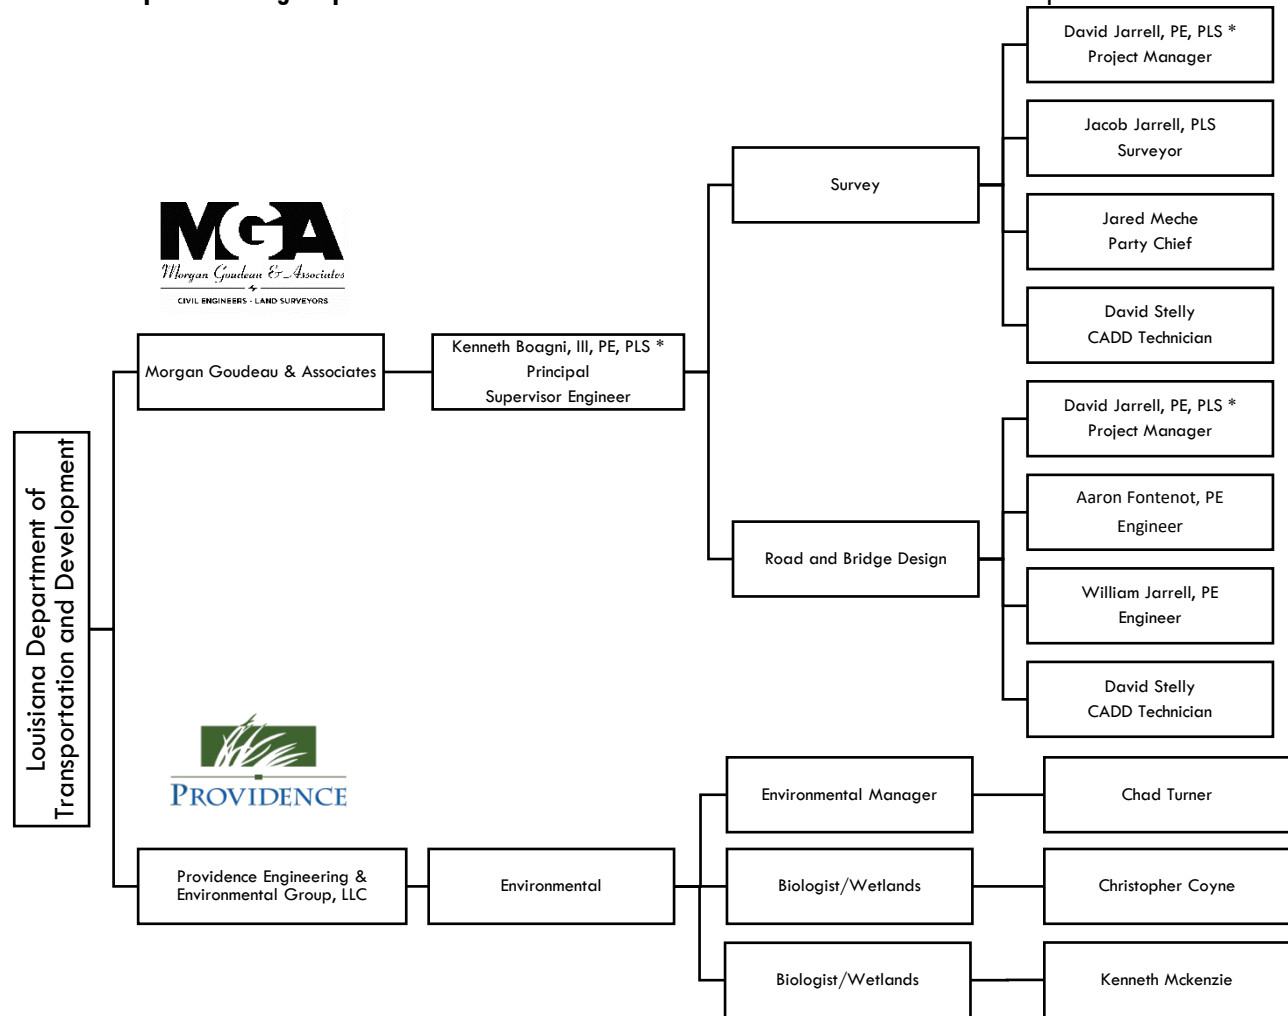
Louisiana Department of Transportation and Development

MGA
Morgan Goudeau & Associates
CIVIL ENGINEERS - LAND SURVEYORS

Morgan Goudeau & Associates

Kenneth Boagni, III, PE, PLS *
Principal
Supervisor Engineer

Survey

David Jarrell, PE, PLS *
Project Manager

Jacob Jarrell, PLS
Surveyor

Jared Meche
Party Chief

David Stelly
CADD Technician

Road and Bridge Design

David Jarrell, PE, PLS *
Project Manager

Aaron Fontenot, PE
Engineer

William Jarrell, PE
Engineer

David Stelly
CADD Technician

PROVIDENCE

Providence Engineering & Environmental Group, LLC

Environmental

Environmental Manager

Chad Turner

Biologist/Wetlands

Christopher Coyne

Biologist/Wetlands

Kenneth Mckenzie